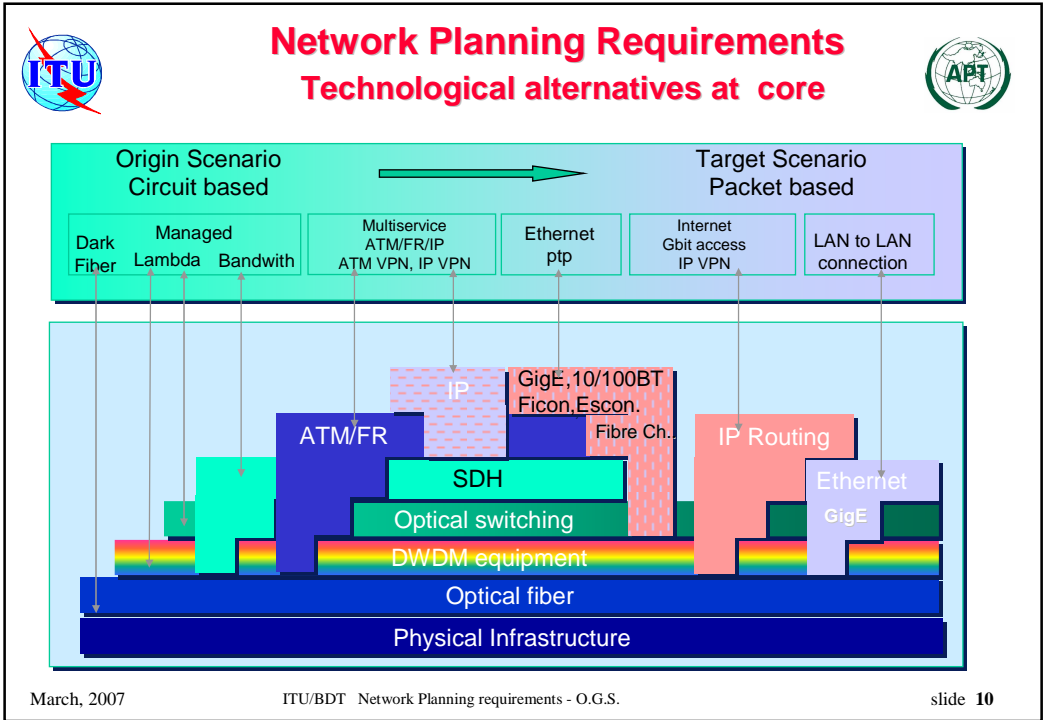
ITU

Network Planning Requirements
Technological alternatives at core

APT

Origin Scenario
Circuit based

Target Scenario
Packet based

Dark Fiber

Managed
Lambda Bandwith

Multiservice
ATM/FR/IP
ATM VPN, IP VPN

Ethernet
ptp

Internet
Gbit access
IP VPN

LAN to LAN
connection

IP

GigE,10/100BT
Ficon,Escon.

Fibre Ch.

ATM/FR

IP Routing

SDH

Ethernet

Optical switching

GigE

DWDM equipment

Optical fiber

Physical Infrastructure

March, 2007

ITU/BDT Network Planning requirements - O.G.S.

slide 10